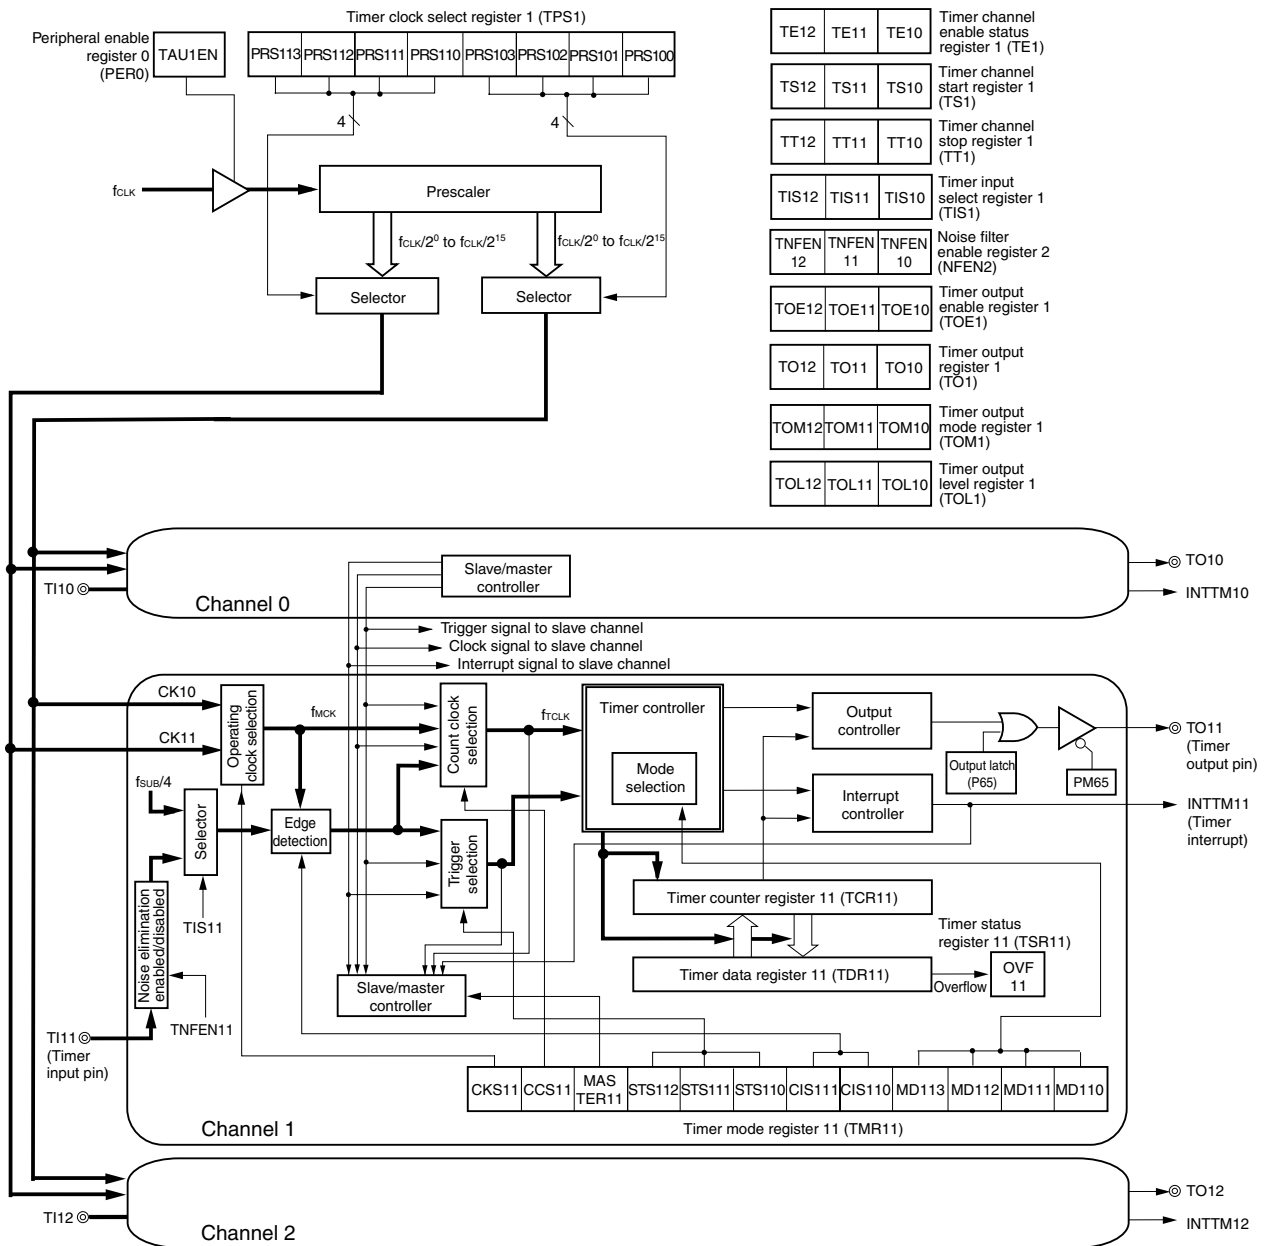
Timer clock select register 1 (TPS1)

Peripheral enable register 0 (PER0)

TAU1EN

| PRS113 | PRS112 | PRS111 | PRS110 | PRS103 | PRS102 | PRS101 | PRS100 |
|---|---|---|---|---|---|---|---|

4

4

$f_{CLK}$

Prescaler

$f_{CLK}/2^0$ to $f_{CLK}/2^{15}$

$f_{CLK}/2^0$ to $f_{CLK}/2^{15}$

Selector

Selector

| TE12 | TE11 | TE10 | Timer channel enable status register 1 (TE1) |
|---|---|---|---|
| TS12 | TS11 | TS10 | Timer channel start register 1 (TS1) |
| TT12 | TT11 | TT10 | Timer channel stop register 1 (TT1) |
| TIS12 | TIS11 | TIS10 | Timer input select register 1 (TIS1) |
| TNFEN 12 | TNFEN 11 | TNFEN 10 | Noise filter enable register 2 (NFEN2) |
| TOE12 | TOE11 | TOE10 | Timer output enable register 1 (TOE1) |
| TO12 | TO11 | TO10 | Timer output register 1 (TO1) |
| TOM12 | TOM11 | TOM10 | Timer output mode register 1 (TOM1) |
| TOL12 | TOL11 | TOL10 | Timer output level register 1 (TOL1) |

TI10

Slave/master controller

Channel 0

TO10

INTTM10

Trigger signal to slave channel

Clock signal to slave channel

Interrupt signal to slave channel

CK10

CK11

Operating clock selection

$f_{MCK}$

Count clock selection

$f_{TCLK}$

Timer controller

Mode selection

Output controller

Output latch (P65)

PM65

TO11 (Timer output pin)

Interrupt controller

INTTM11 (Timer interrupt)

$f_{SUB}/4$

Selector

Edge detection

Trigger selection

TIS11

Noise elimination enabled/disabled

TNFEN11

Timer counter register 11 (TCR11)

Timer status register 11 (TSR11)

Timer data register 11 (TDR11)

Overflow

OVF 11

Slave/master controller

TI11 (Timer input pin)

| CKS11 | CCS11 | MAS TER11 | STS112 | STS111 | STS110 | CIS111 | CIS110 | MD113 | MD112 | MD111 | MD110 |
|---|---|---|---|---|---|---|---|---|---|---|---|

Channel 1

Timer mode register 11 (TMR11)

TO12

TI12

INTTM12

Channel 2